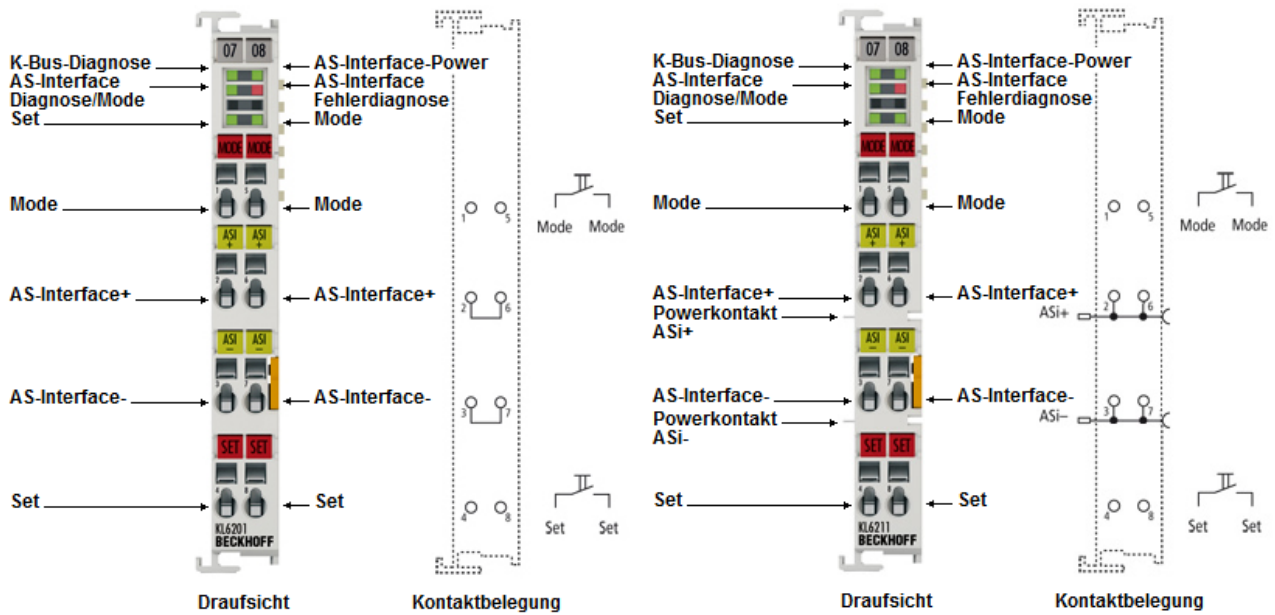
07 08

K-Bus-Diagnose
AS-Interface Diagnose/Mode
Set
AS-Interface-Power
AS-Interface Fehlerdiagnose
Mode

MODE MODE
Mode
Mode
ASI + ASI +
AS-Interface+
AS-Interface+
ASI – ASI –
AS-Interface-
AS-Interface-
SET SET
Set
Set
KL6201
BECKHOFF

1 5
Mode Mode
2 6
3 7
4 8
Set Set

Draufsicht
Kontaktbelegung

07 08

K-Bus-Diagnose
AS-Interface Diagnose/Mode
Set
AS-Interface-Power
AS-Interface Fehlerdiagnose
Mode

MODE MODE
Mode
Mode
ASI + ASI +
AS-Interface+
Powerkontakt ASi+
AS-Interface+
ASI – ASI –
AS-Interface-
Powerkontakt ASi-
AS-Interface-
SET SET
Set
Set
KL6211
BECKHOFF

1 5
Mode Mode
2 6
ASi+
3 7
ASi–
4 8
Set Set

Draufsicht
Kontaktbelegung